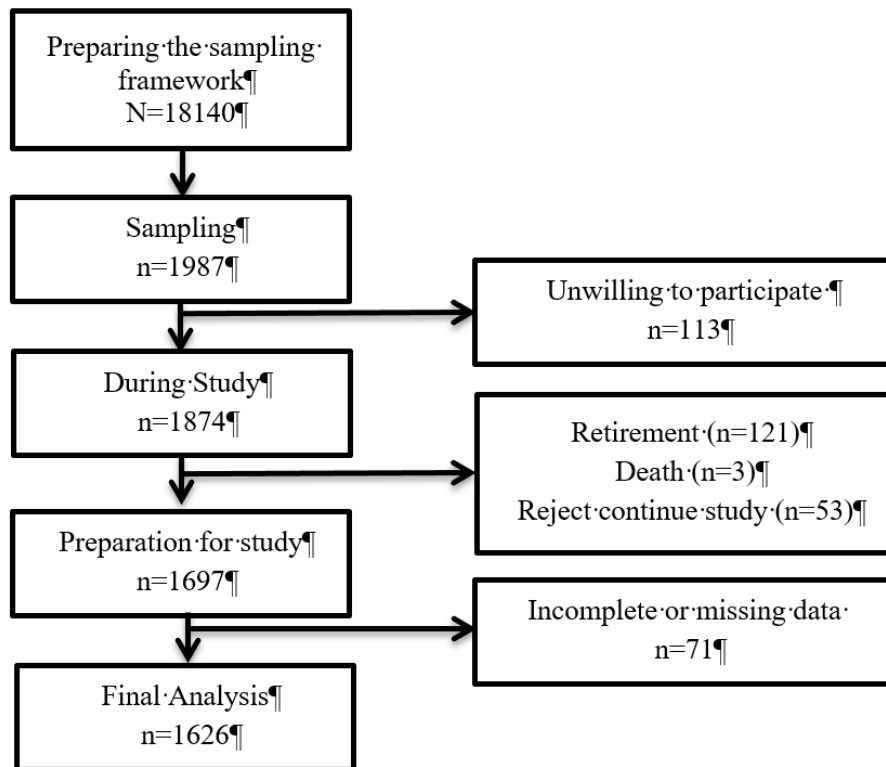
Preparing·the·sampling·framework¶
N=18140¶

Sampling¶
n=1987¶

Unwilling·to·participate·¶
n=113¶

During·Study¶
n=1874¶

Retirement·(n=121)¶
Death·(n=3)¶
Reject·continue·study·(n=53)¶

Preparation·for·study¶
n=1697¶

Incomplete·or·missing·data·
n=71¶

Final·Analysis¶
n=1626¶